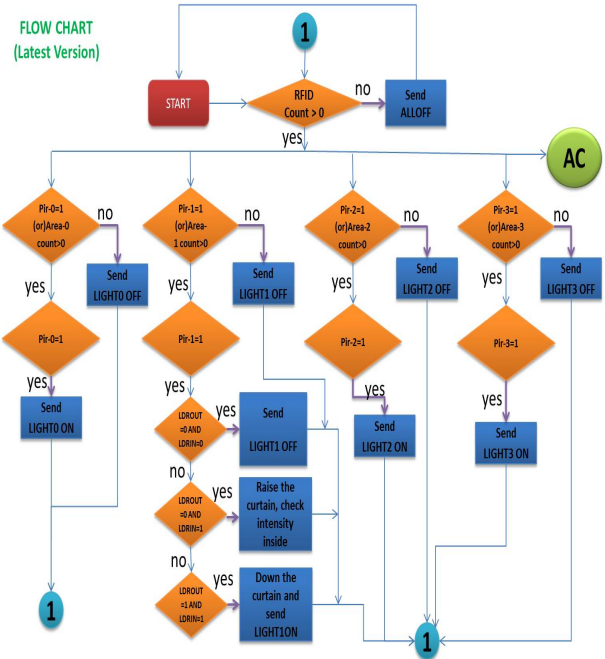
FLOW CHART
(Latest Version)

1

START

RFID Count > 0

no

Send ALLOFF

yes

AC

Pir-0=1 (or)Area-0 count>0

no

Send LIGHT0 OFF

yes

Pir-0=1

yes

Send LIGHT0 ON

1

Pir-1=1 (or)Area-1 count>0

no

Send LIGHT1 OFF

yes

Pir-1=1

yes

LDROUT =0 AND LDRIN=0

yes

Send LIGHT1 OFF

no

LDROUT =0 AND LDRIN=1

yes

Raise the curtain, check intensity inside

no

LDROUT =1 AND LDRIN=1

yes

Down the curtain and send LIGHT1ON

Pir-2=1 (or)Area-2 count>0

no

Send LIGHT2 OFF

yes

Pir-2=1

yes

Send LIGHT2 ON

Pir-3=1 (or)Area-3 count>0

no

Send LIGHT3 OFF

yes

Pir-3=1

yes

Send LIGHT3 ON

1